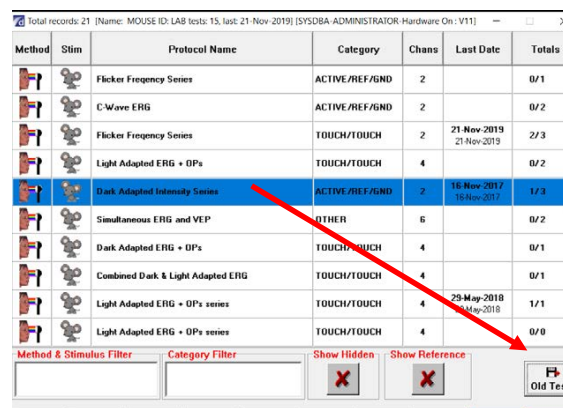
Total records: 21 [Name: MOUSE ID: LAB tests: 15, last: 21-Nov-2019] [SYSDBA-ADMINISTRATOR-Hardware On : V11]

| Method | Stim | Protocol Name | Category | Chans | Last Date | Totals |
|---|---|---|---|---|---|---|
| | | Flicker Frequency Series | ACTIVE/REF/GND | 2 | | 0/1 |
| | | C-Wave ERG | ACTIVE/REF/GND | 2 | | 0/2 |
| | | Flicker Frequency Series | TOUCH/TOUCH | 2 | 21-Nov-2019 21-Nov-2019 | 2/3 |
| | | Light Adapted ERG + OPs | TOUCH/TOUCH | 4 | | 0/2 |
| | | Dark Adapted Intensity Series | ACTIVE/REF/GND | 2 | 16-Nov-2017 16-Nov-2017 | 1/3 |
| | | Simultaneous ERG and VEP | OTHER | 6 | | 0/2 |
| | | Dark Adapted ERG + OPs | TOUCH/TOUCH | 4 | | 0/1 |
| | | Combined Dark & Light Adapted ERG | TOUCH/TOUCH | 4 | | 0/1 |
| | | Light Adapted ERG + OPs series | TOUCH/TOUCH | 4 | 29-May-2018 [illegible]-May-2018 | 1/1 |
| | | Light Adapted ERG + OPs series | TOUCH/TOUCH | 4 | | 0/0 |

Method & Stimulus Filter
Category Filter
Show Hidden
Show Reference
Old Te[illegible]